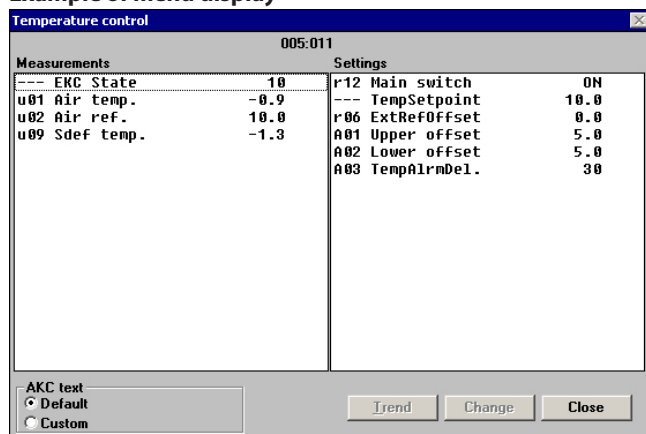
Example of menu display

Temperature control

005:011

Measurements

| | | |
|---|---|---|
| --- | EKC State | 10 |
| u01 | Air temp. | -0.9 |
| u02 | Air ref. | 10.0 |
| u09 | Sdef temp. | -1.3 |

Settings

| | | |
|---|---|---|
| r12 | Main switch | ON |
| --- | TempSetpoint | 10.0 |
| r06 | ExtRefOffset | 0.0 |
| A01 | Upper offset | 5.0 |
| A02 | Lower offset | 5.0 |
| A03 | TempAlrmDel. | 30 |

AKC text
Default
Custom

Trend
Change
Close